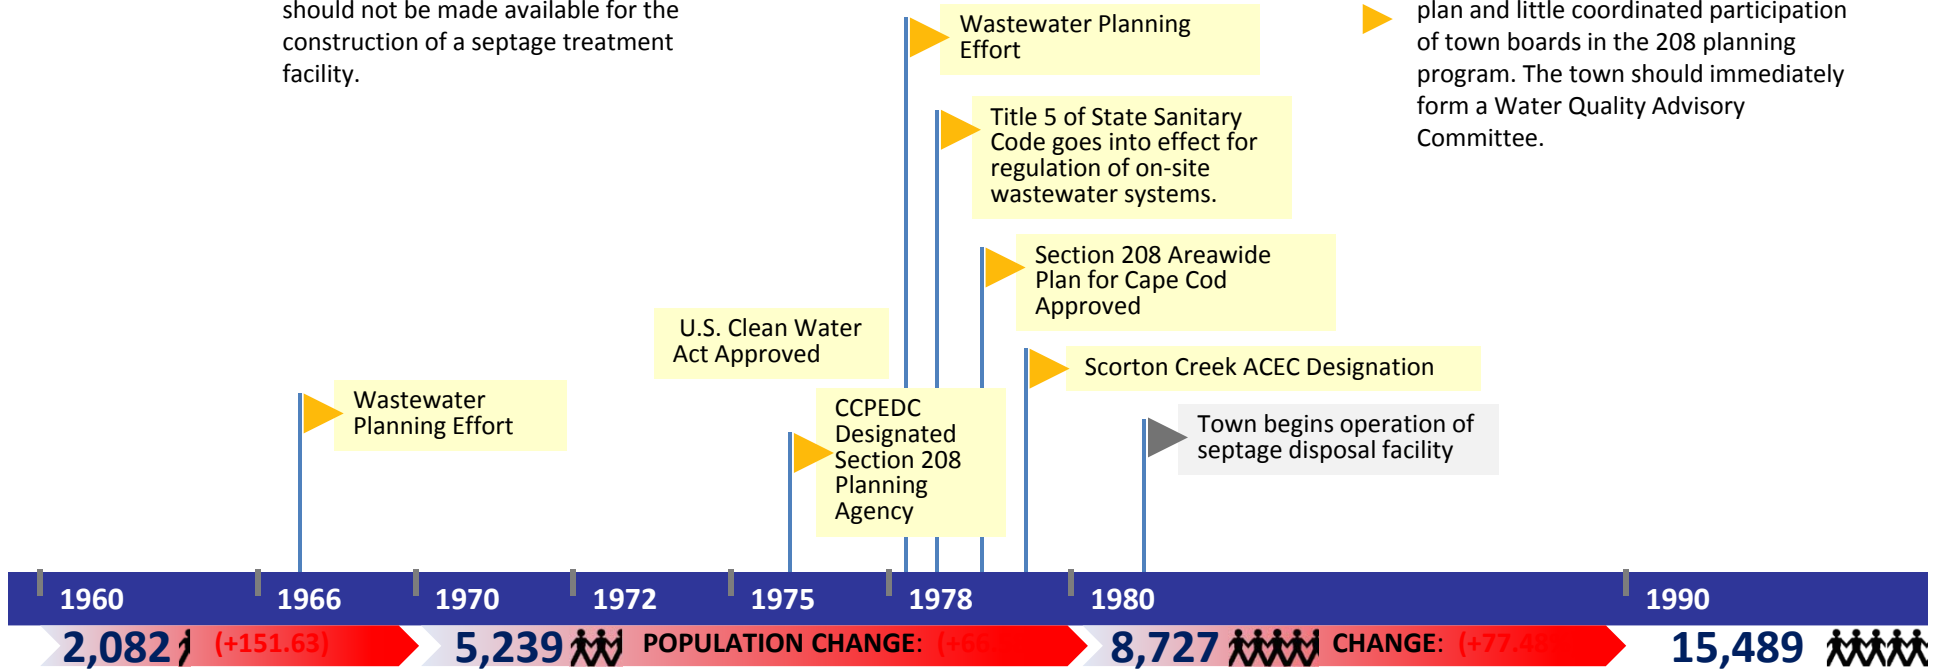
should not be made available for the construction of a septage treatment facility.

Wastewater Planning Effort

plan and little coordinated participation of town boards in the 208 planning program. The town should immediately form a Water Quality Advisory Committee.

Title 5 of State Sanitary Code goes into effect for regulation of on-site wastewater systems.

Section 208 Areawide Plan for Cape Cod Approved

U.S. Clean Water Act Approved

Scorton Creek ACEC Designation

Wastewater Planning Effort

CCPEDC Designated Section 208 Planning Agency

Town begins operation of septage disposal facility

1960 1966 1970 1972 1975 1978 1980 1990

2,082 (+151.63) 5,239 POPULATION CHANGE: (+66) 8,727 CHANGE: (+77.48) 15,489